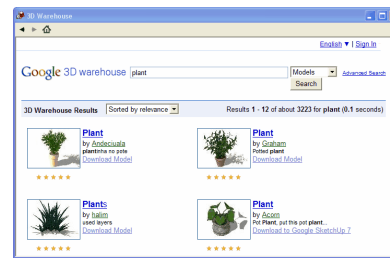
3D Warehouse

English ▼ | Sign In

Google 3D warehouse plant Models Search Advanced Search

3D Warehouse Results Sorted by relevance Results 1 - 12 of about 3223 for plant (0.1 seconds)

Plant
by Andeciuala
plantinha no pote
Download Model

Plant
by Graham
Potted plant
Download Model

Plants
by halim
used layers
Download Model

Plant
by Acorn
Pot Plant, put this pot plant...
Download to Google SketchUp 7